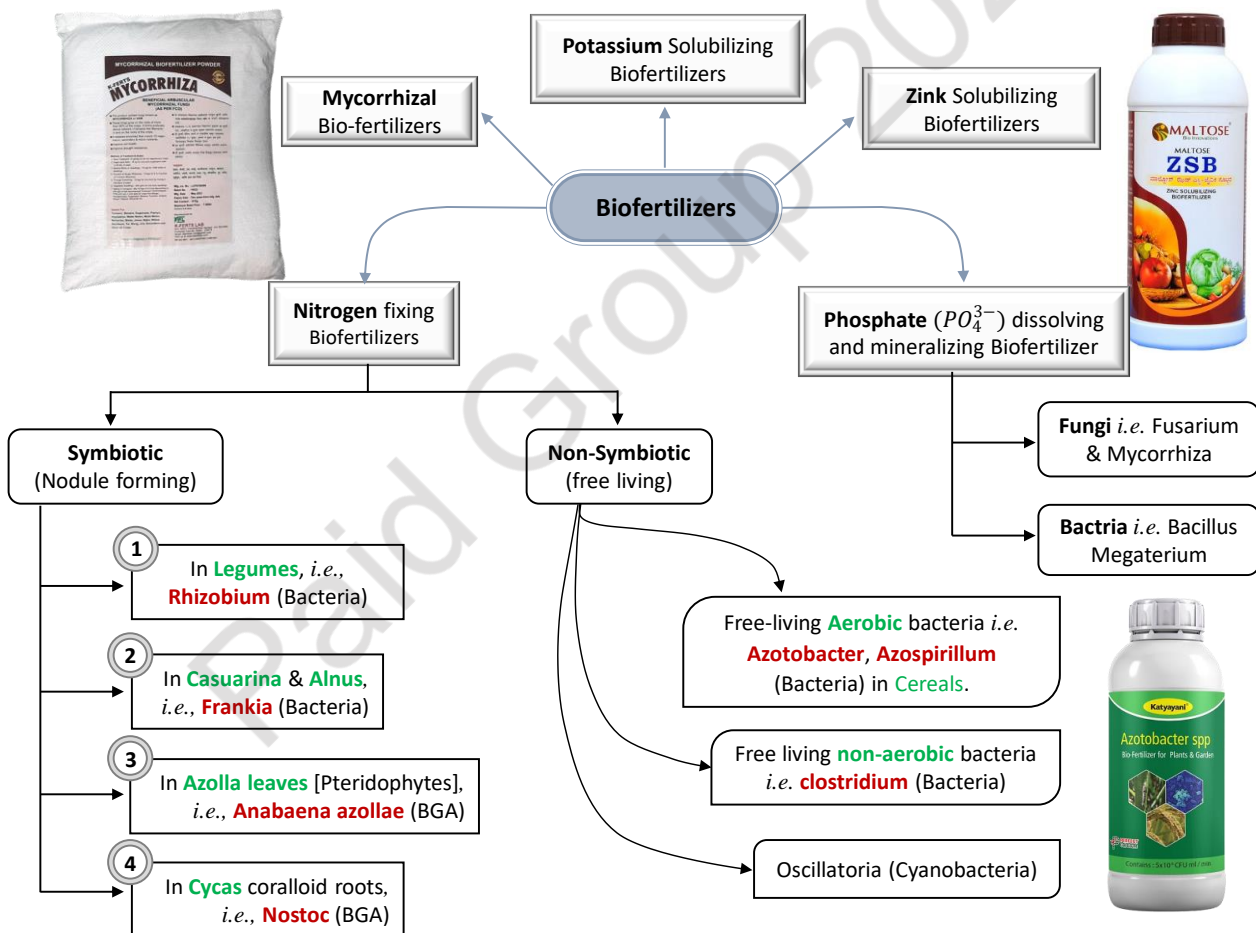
Biofertilizers

Mycorrhizal Bio-fertilizers

Potassium Solubilizing Biofertilizers

Zink Solubilizing Biofertilizers

Nitrogen fixing Biofertilizers

Phosphate ($PO_4^{3-}$) dissolving and mineralizing Biofertilizer

Fungi i.e. Fusarium & Mycorrhiza

Bactria i.e. Bacillus Megaterium

Symbiotic (Nodule forming)

Non-Symbiotic (free living)

1 In Legumes, i.e., Rhizobium (Bacteria)

2 In Casuarina & Alnus, i.e., Frankia (Bacteria)

3 In Azolla leaves [Pteridophytes], i.e., Anabaena azollae (BGA)

4 In Cycas coralloid roots, i.e., Nostoc (BGA)

Free-living Aerobic bacteria i.e. Azotobacter, Azospirillum (Bacteria) in Cereals.

Free living non-aerobic bacteria i.e. clostridium (Bacteria)

Oscillatoria (Cyanobacteria)

MYCORRHIZAL BIOFERTILIZER POWDER
MYCORRHIZA
K-FERTE LAB

MALTOSE
ZSB
ZINC SOLUBILIZING BIOFERTILIZER

Katyayani
Azotobacter spp
Bio-Fertilizer for Plants & Garden

Paid Group 202